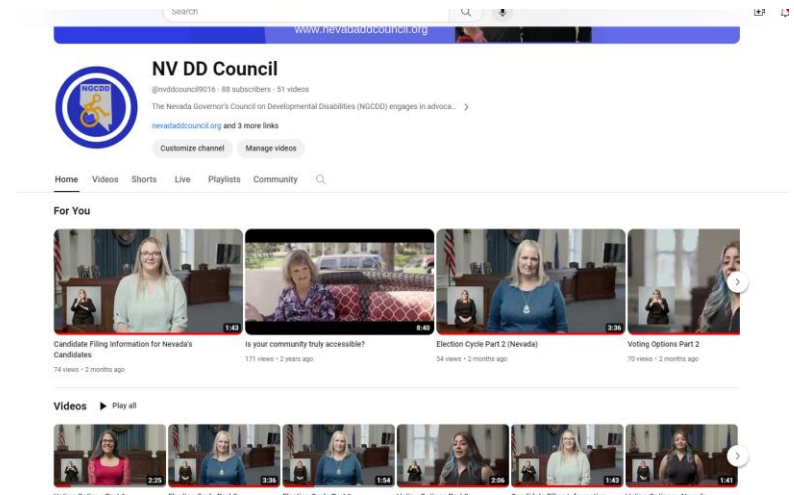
Search

www.nevadaddcouncil.org

NGCDD

NV DD Council

@nvddcouncil9016 · 88 subscribers · 51 videos

The Nevada Governor's Council on Developmental Disabilities (NGCDD) engages in advoca... >

nevadaddcouncil.org and 3 more links

Customize channel

Manage videos

Home Videos Shorts Live Playlists Community

For You

1:43
Candidate Filing Information for Nevada's Candidates
74 views · 2 months ago

8:40
Is your community truly accessible?
171 views · 2 years ago

3:36
Election Cycle Part 2 (Nevada)
54 views · 2 months ago

Voting Options Part 2
70 views · 2 months ago

Videos ▶ Play all

2:25
3:36
1:54
2:06
1:43
1:41